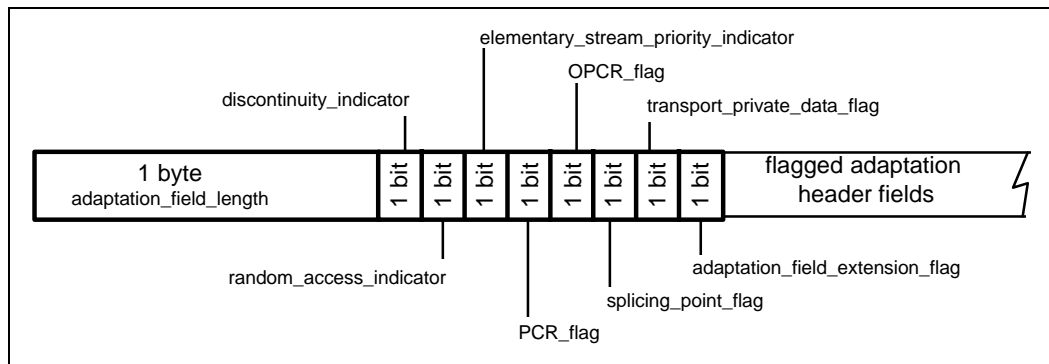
elementary_stream_priority_indicator

OPCR_flag

discontinuity_indicator

transport_private_data_flag

1 byte
adaptation_field_length

1 bit

1 bit

1 bit

1 bit

1 bit

1 bit

1 bit

1 bit

flagged adaptation header fields

random_access_indicator

adaptation_field_extension_flag

splicing_point_flag

PCR_flag